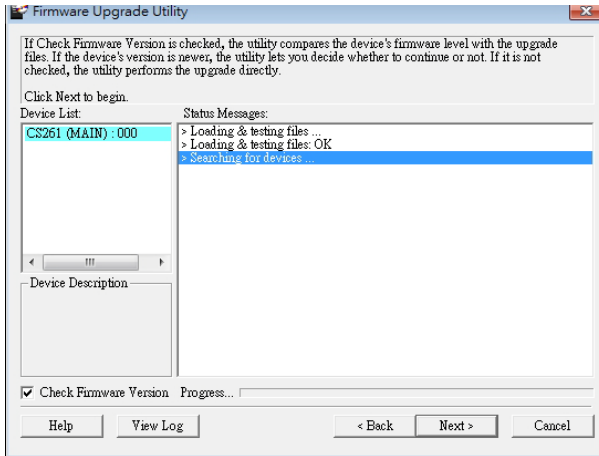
Firmware Upgrade Utility

If Check Firmware Version is checked, the utility compares the device's firmware level with the upgrade files. If the device's version is newer, the utility lets you decide whether to continue or not. If it is not checked, the utility performs the upgrade directly.

Click Next to begin.

Device List:

CS261 (MAIN) : 000

Device Description

Status Messages:

> Loading & testing files ...
> Loading & testing files: OK
> Searching for devices ...

Check Firmware Version Progress...

Help

View Log

< Back

Next >

Cancel